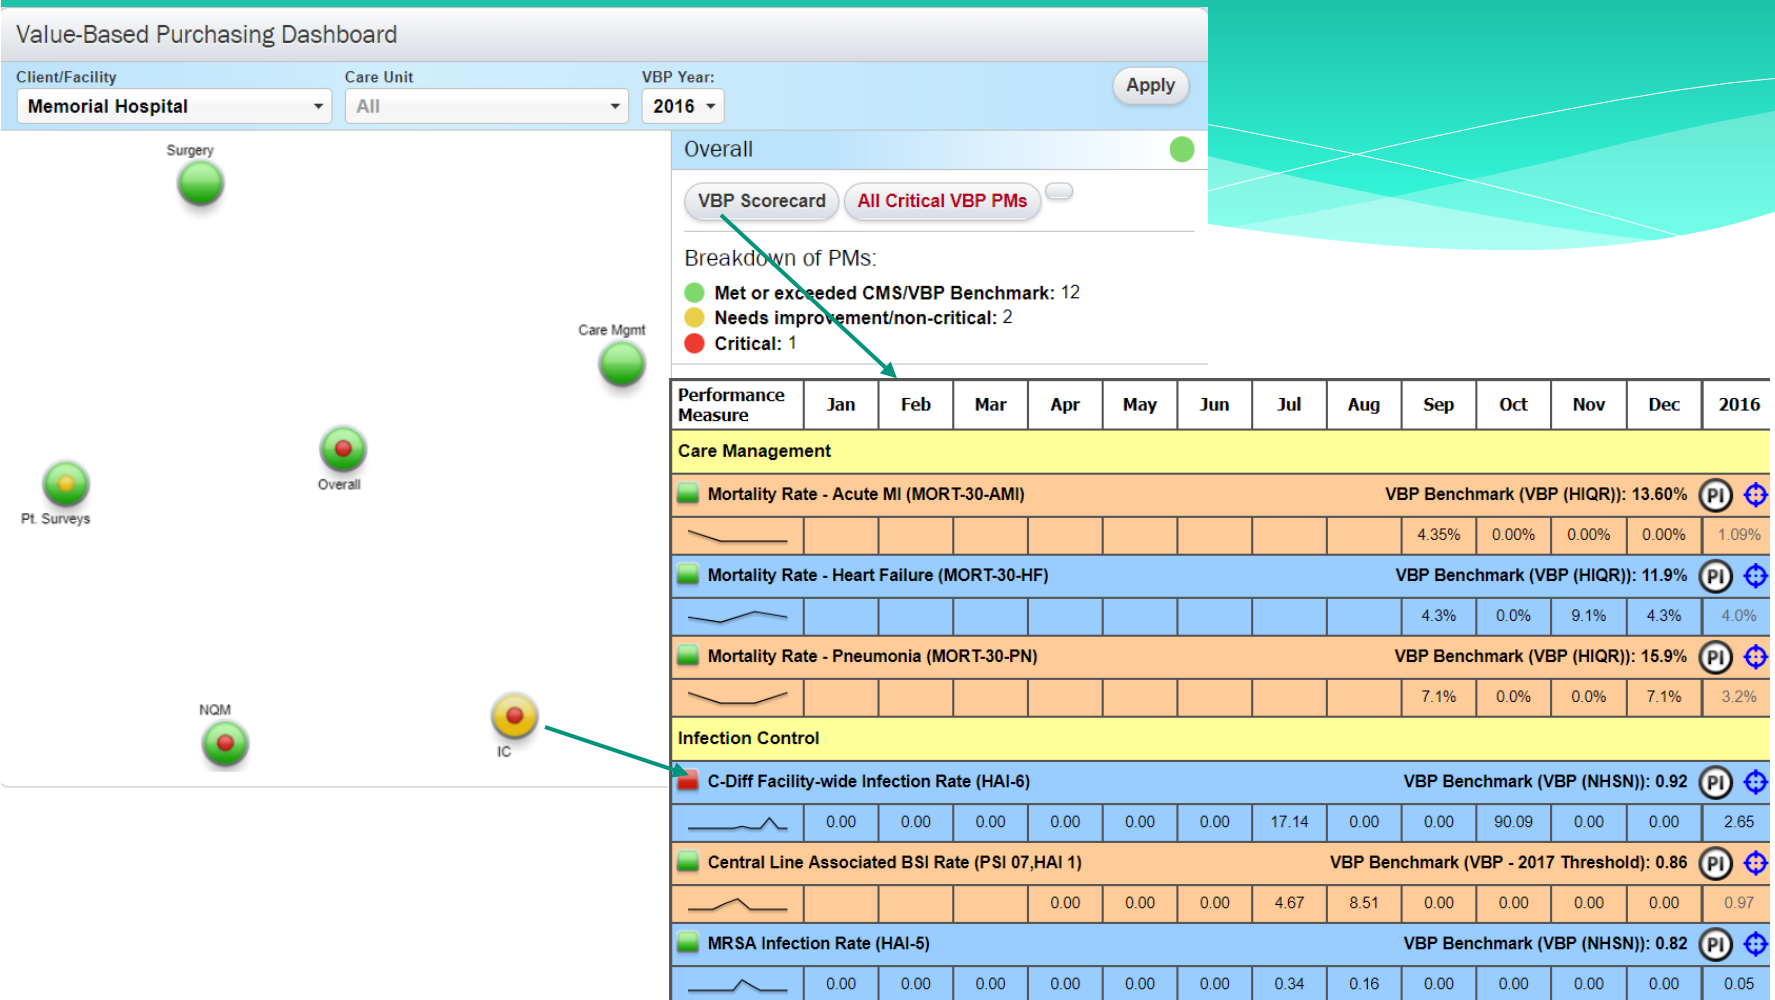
Value-Based Purchasing Dashboard

Client/Facility
Memorial Hospital

Care Unit
All

VBP Year:
2016

Apply

Surgery

Care Mgmt

Overall

Pt. Surveys

NQM

IC

Overall

VBP Scorecard
All Critical VBP PMs

Breakdown of PMs:
Met or exceeded CMS/VBP Benchmark: 12
Needs improvement/non-critical: 2
Critical: 1

| Performance Measure | Jan | Feb | Mar | Apr | May | Jun | Jul | Aug | Sep | Oct | Nov | Dec | 2016 |
|---|---|---|---|---|---|---|---|---|---|---|---|---|---|
| Care Management | | | | | | | | | | | | | |
| Mortality Rate - Acute MI (MORT-30-AMI) VBP Benchmark (VBP (HIQR)): 13.60% PI | | | | | | | | | | | | | |
| | | | | | | | | | 4.35% | 0.00% | 0.00% | 0.00% | 1.09% |
| Mortality Rate - Heart Failure (MORT-30-HF) VBP Benchmark (VBP (HIQR)): 11.9% PI | | | | | | | | | | | | | |
| | | | | | | | | | 4.3% | 0.0% | 9.1% | 4.3% | 4.0% |
| Mortality Rate - Pneumonia (MORT-30-PN) VBP Benchmark (VBP (HIQR)): 15.9% PI | | | | | | | | | | | | | |
| | | | | | | | | | 7.1% | 0.0% | 0.0% | 7.1% | 3.2% |
| Infection Control | | | | | | | | | | | | | |
| C-Diff Facility-wide Infection Rate (HAI-6) VBP Benchmark (VBP (NHSN)): 0.92 PI | | | | | | | | | | | | | |
| | 0.00 | 0.00 | 0.00 | 0.00 | 0.00 | 0.00 | 17.14 | 0.00 | 0.00 | 90.09 | 0.00 | 0.00 | 2.65 |
| Central Line Associated BSI Rate (PSI 07,HAI 1) VBP Benchmark (VBP - 2017 Threshold): 0.86 PI | | | | | | | | | | | | | |
| | | | | 0.00 | 0.00 | 0.00 | 4.67 | 8.51 | 0.00 | 0.00 | 0.00 | 0.00 | 0.97 |
| MRSA Infection Rate (HAI-5) VBP Benchmark (VBP (NHSN)): 0.82 PI | | | | | | | | | | | | | |
| | 0.00 | 0.00 | 0.00 | 0.00 | 0.00 | 0.00 | 0.34 | 0.16 | 0.00 | 0.00 | 0.00 | 0.00 | 0.05 |